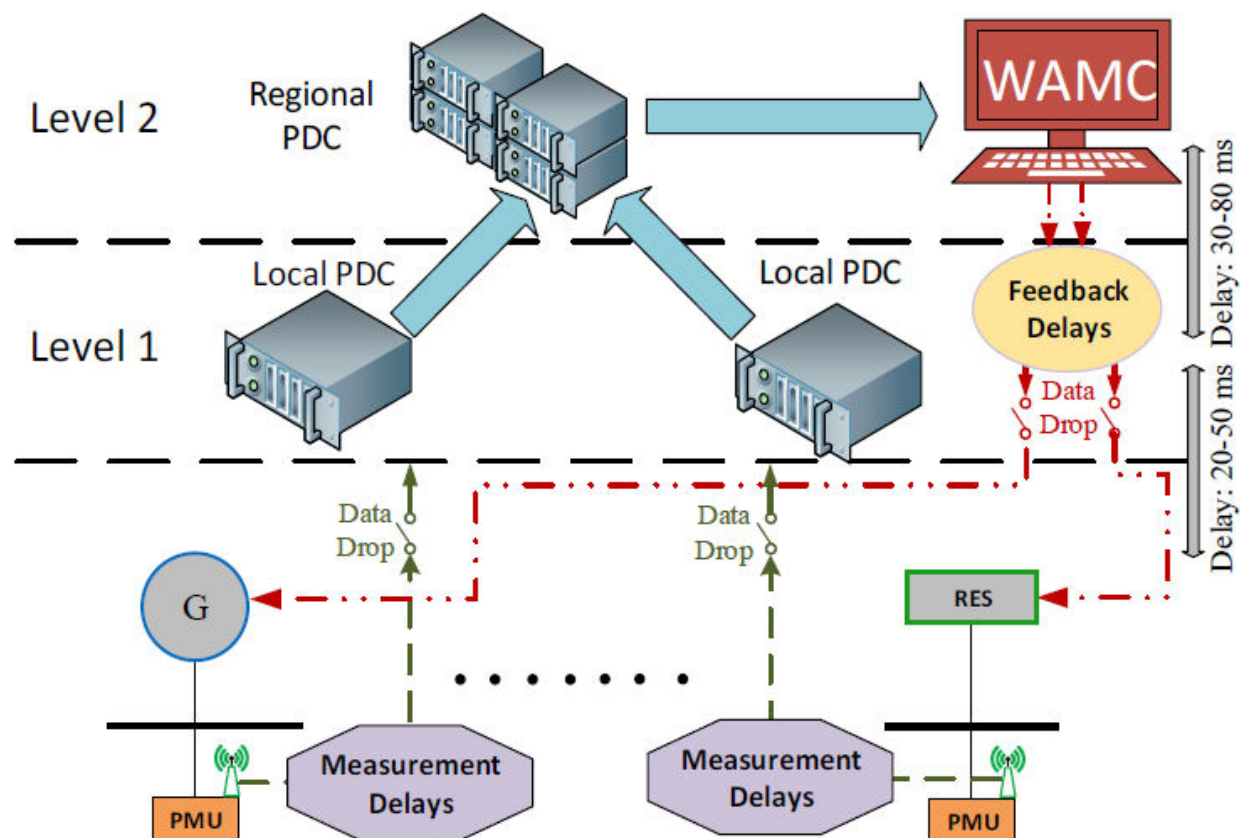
Level 2

Regional PDC

WAMC

Delay: 30-80 ms

Local PDC

Local PDC

Level 1

Feedback Delays

Data Drop

Delay: 20-50 ms

Data Drop

Data Drop

G

RES

Measurement Delays

Measurement Delays

PMU

PMU